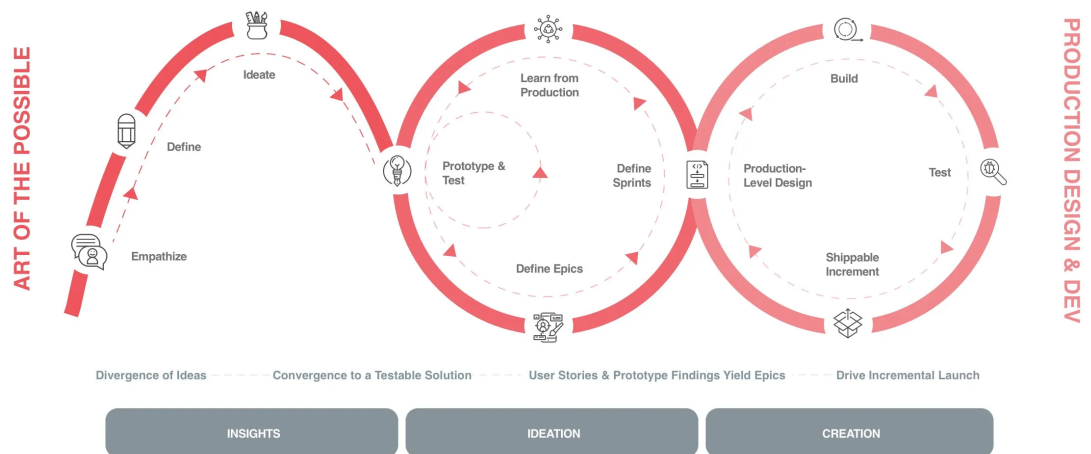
ART OF THE POSSIBLE

Ideate

Define

Empathize

Learn from Production

Prototype & Test

Define Sprints

Define Epics

Build

Production-Level Design

Test

Shippable Increment

PRODUCTION DESIGN & DEV

Divergence of Ideas — Convergence to a Testable Solution — User Stories & Prototype Findings Yield Epics — Drive Incremental Launch

| INSIGHTS | IDEATION | CREATION |
|---|---|---|